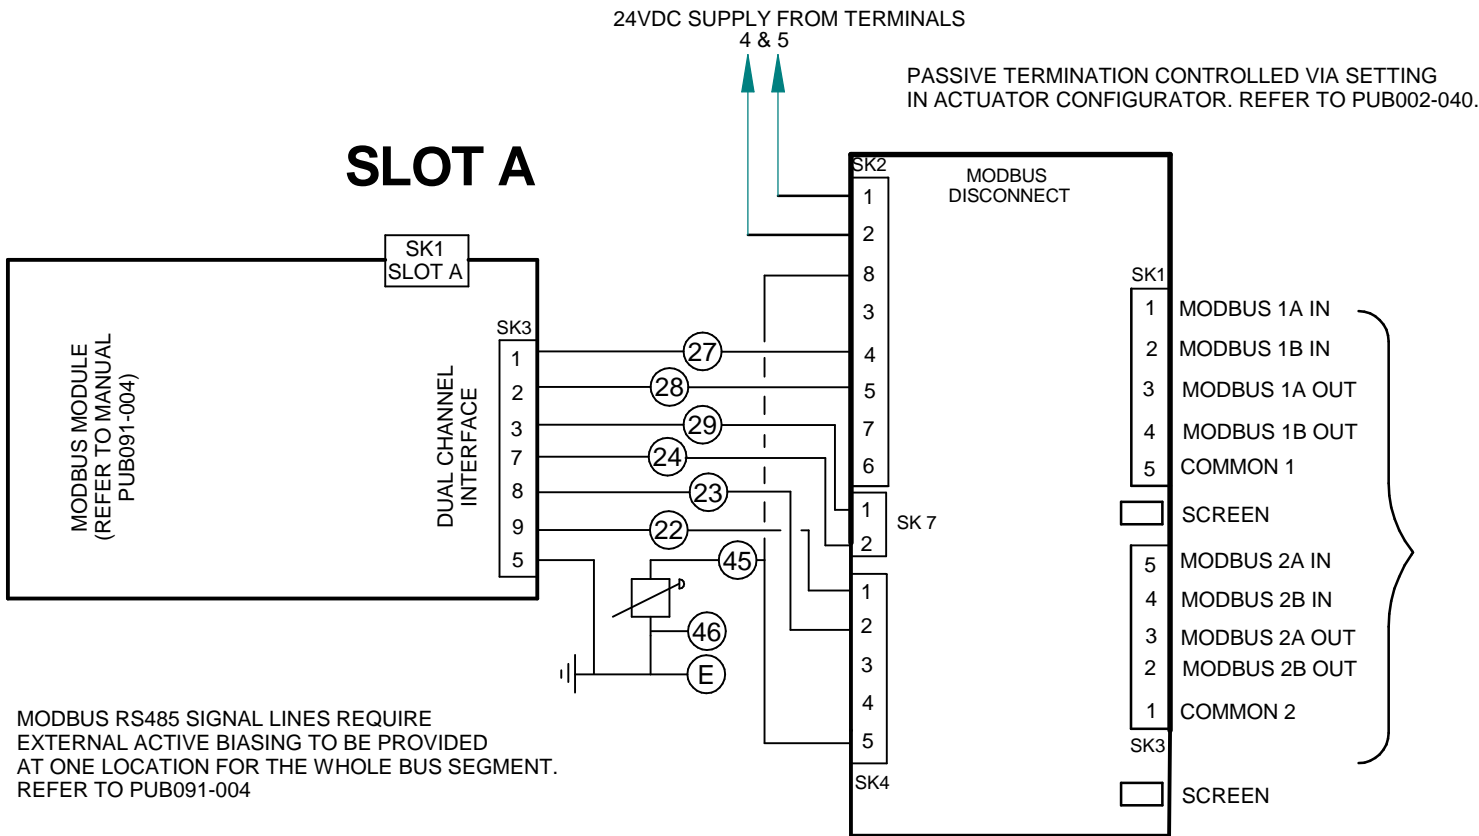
24VDC SUPPLY FROM TERMINALS
4 & 5

PASSIVE TERMINATION CONTROLLED VIA SETTING IN ACTUATOR CONFIGURATOR. REFER TO PUB002-040.

SLOT A

SK1
SLOT A

MODBUS MODULE
(REFER TO MANUAL
PUB091-004)

SK3
DUAL CHANNEL
INTERFACE
1
2
3
7
8
9
5

27
28
29
24
23
22
45
46
E

SK2
MODBUS
DISCONNECT
1
2
8
3
4
5
7
6

1
2
SK 7

1
2
3
4
5
SK4

SK1
1 MODBUS 1A IN
2 MODBUS 1B IN
3 MODBUS 1A OUT
4 MODBUS 1B OUT
5 COMMON 1
SCREEN
5 MODBUS 2A IN
4 MODBUS 2B IN
3 MODBUS 2A OUT
2 MODBUS 2B OUT
1 COMMON 2
SK3
SCREEN

MODBUS RS485 SIGNAL LINES REQUIRE EXTERNAL ACTIVE BIASING TO BE PROVIDED AT ONE LOCATION FOR THE WHOLE BUS SEGMENT. REFER TO PUB091-004